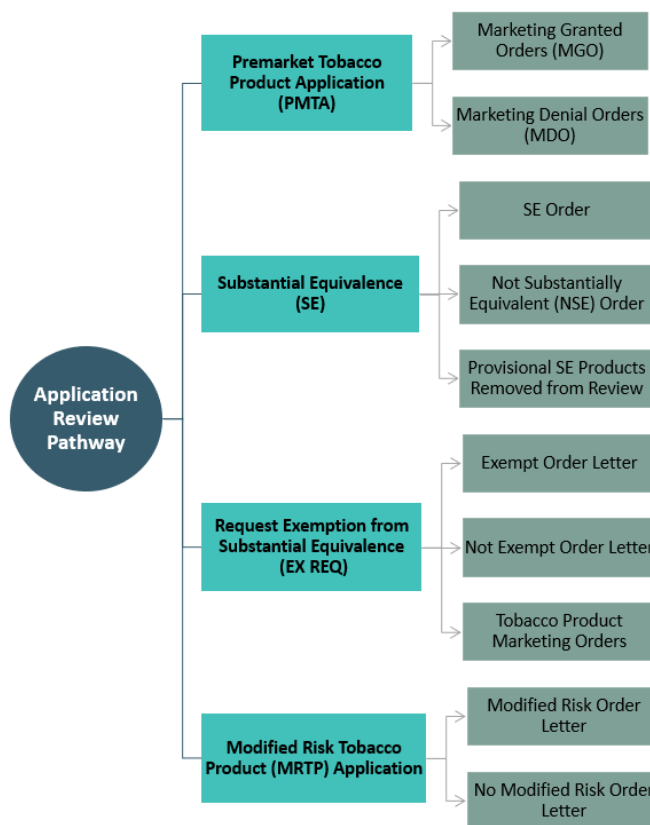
Application Review Pathway

Premarket Tobacco Product Application (PMTA)

Marketing Granted Orders (MGO)

Marketing Denial Orders (MDO)

Substantial Equivalence (SE)

SE Order

Not Substantially Equivalent (NSE) Order

Provisional SE Products Removed from Review

Request Exemption from Substantial Equivalence (EX REQ)

Exempt Order Letter

Not Exempt Order Letter

Tobacco Product Marketing Orders

Modified Risk Tobacco Product (MRTP) Application

Modified Risk Order Letter

No Modified Risk Order Letter